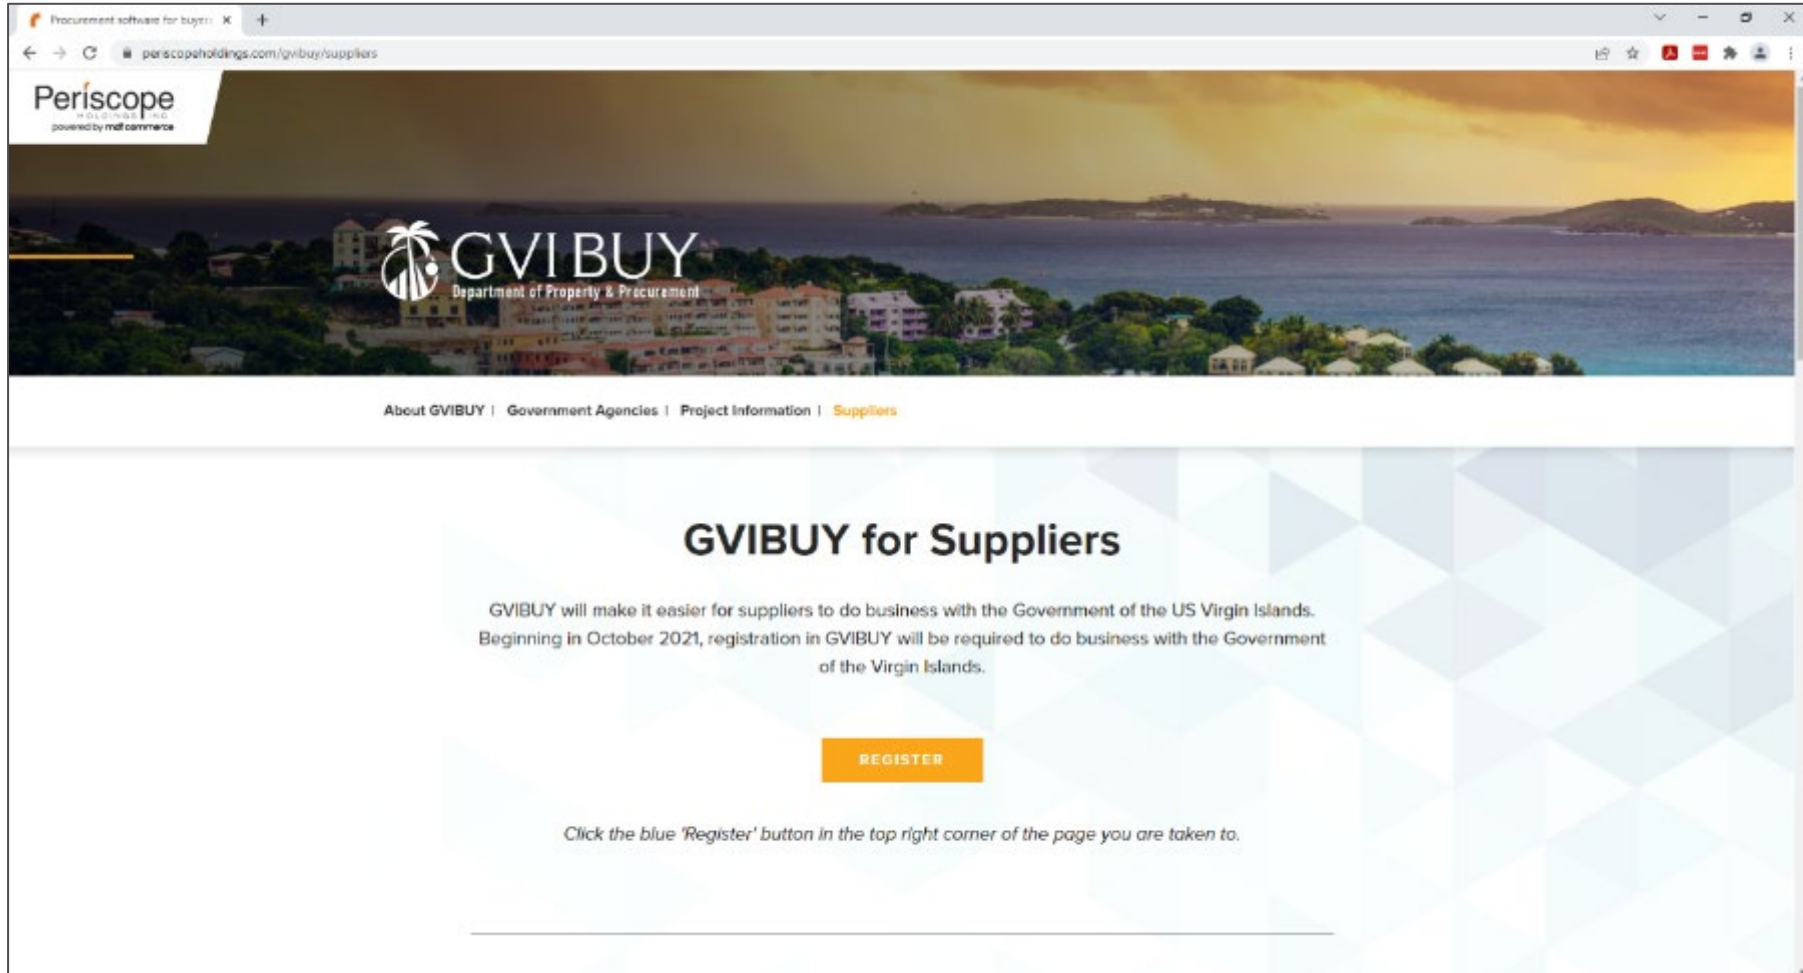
Procurement software for buyers ×

periscopeholdings.com/gvibuy/suppliers

Periscope
HOLDINGS INC
powered by mdf commerce

GVI BUY
Department of Property & Procurement

About GVIBUY | Government Agencies | Project Information | Suppliers

GVIBUY for Suppliers

GVIBUY will make it easier for suppliers to do business with the Government of the US Virgin Islands. Beginning in October 2021, registration in GVIBUY will be required to do business with the Government of the Virgin Islands.

REGISTER

Click the blue 'Register' button in the top right corner of the page you are taken to.